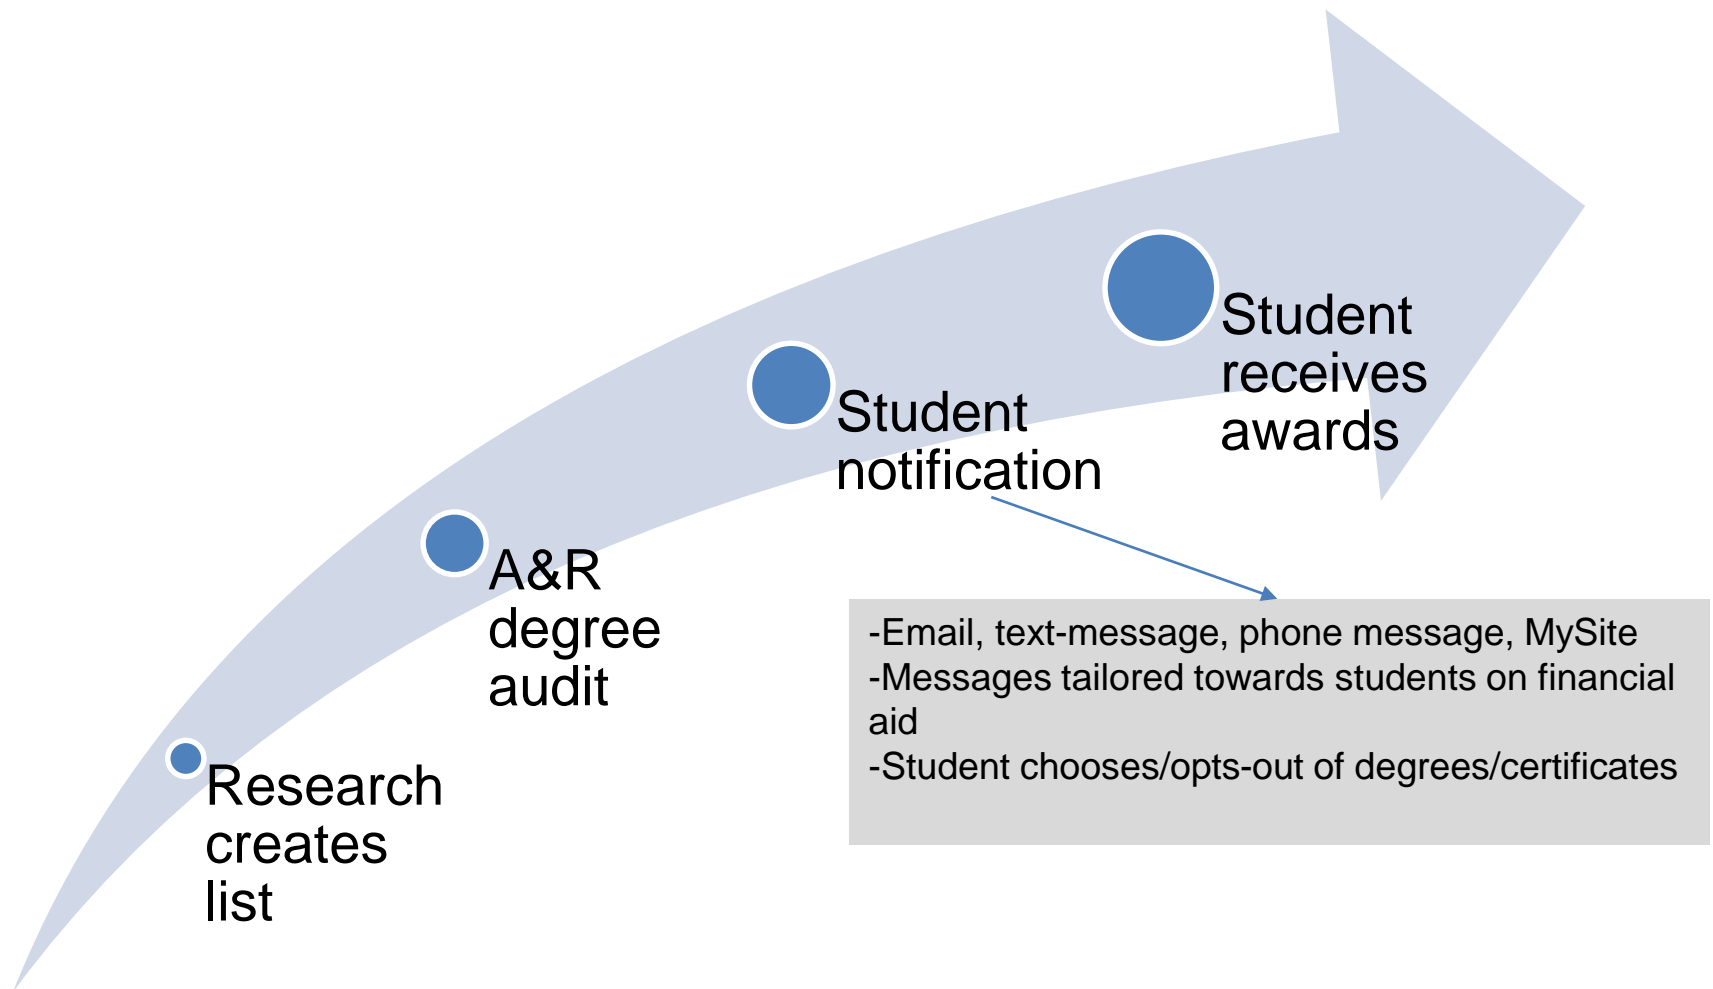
Research creates list

A&R degree audit

Student notification

Student receives awards

-Email, text-message, phone message, MySite
-Messages tailored towards students on financial aid
-Student chooses/opts-out of degrees/certificates